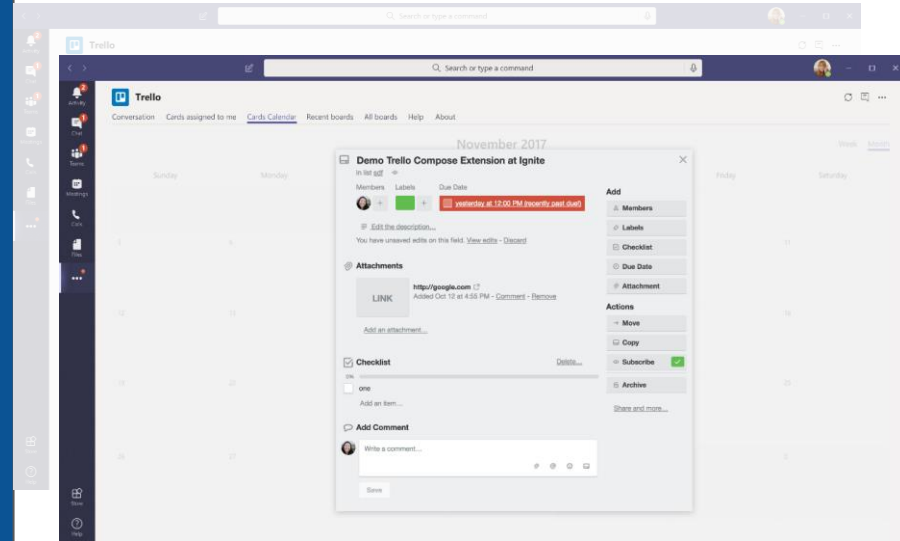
Search or type a command

Trello

Search or type a command

Activity
Chat
Teams
Meetings
Calls
Files
...

Store
Help

Trello

Conversation Cards assigned to me Cards Calendar Recent boards All boards Help About

November 2017

Week Month

Sunday Monday Friday Saturday

Demo Trello Compose Extension at Ignite

in list sdf

Members Labels Due Date

yesterday at 12:00 PM (recently past due!)

Edit the description...

You have unsaved edits on this field. View edits - Discard

Attachments

LINK

http://google.com

Added Oct 12 at 4:55 PM - Comment - Remove

Add an attachment...

Checklist

Delete...

0%

one

Add an item...

Add Comment

Write a comment...

Save

Add

Members

Labels

Checklist

Due Date

Attachment

Actions

Move

Copy

Subscribe

Archive

Share and more...